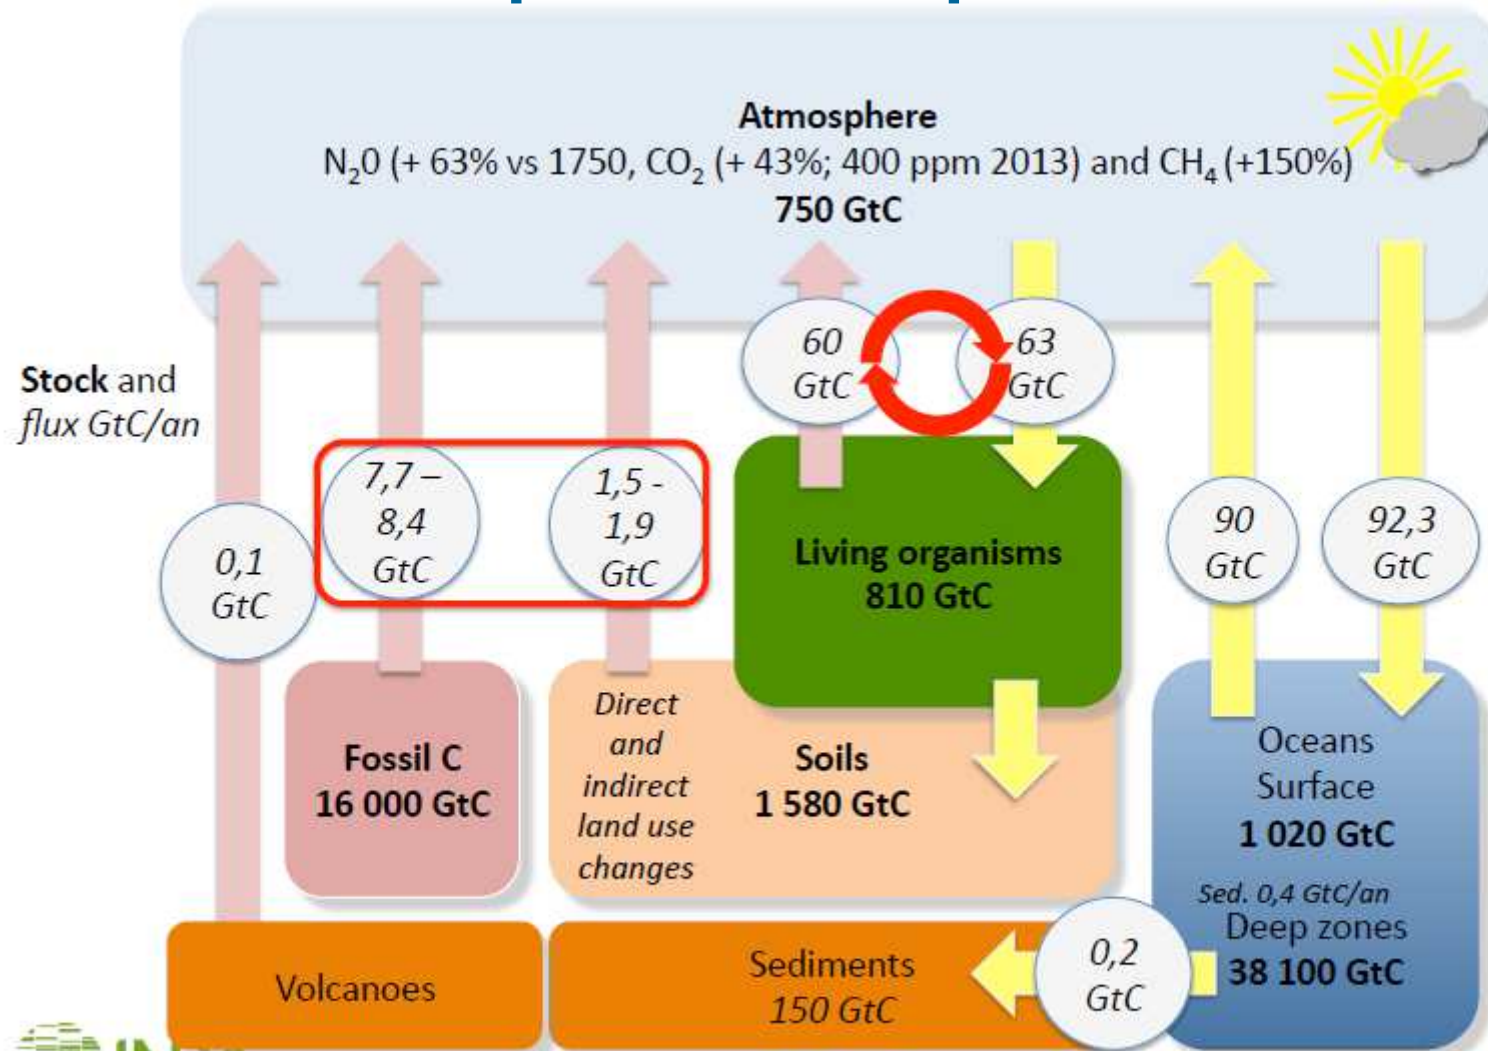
Atmosphere
$N_20$ (+ 63% vs 1750, $CO_2$ (+ 43%; 400 ppm 2013) and $CH_4$ (+150%)
750 GtC

Stock and
flux GtC/an

60 GtC

63 GtC

7,7 – 8,4 GtC

1,5 - 1,9 GtC

0,1 GtC

Living organisms
810 GtC

90 GtC

92,3 GtC

Fossil C
16 000 GtC

Direct and indirect land use changes

Soils
1 580 GtC

Oceans
Surface
1 020 GtC
Sed. 0,4 GtC/an
Deep zones
38 100 GtC

Volcanoes

Sediments
150 GtC

0,2 GtC